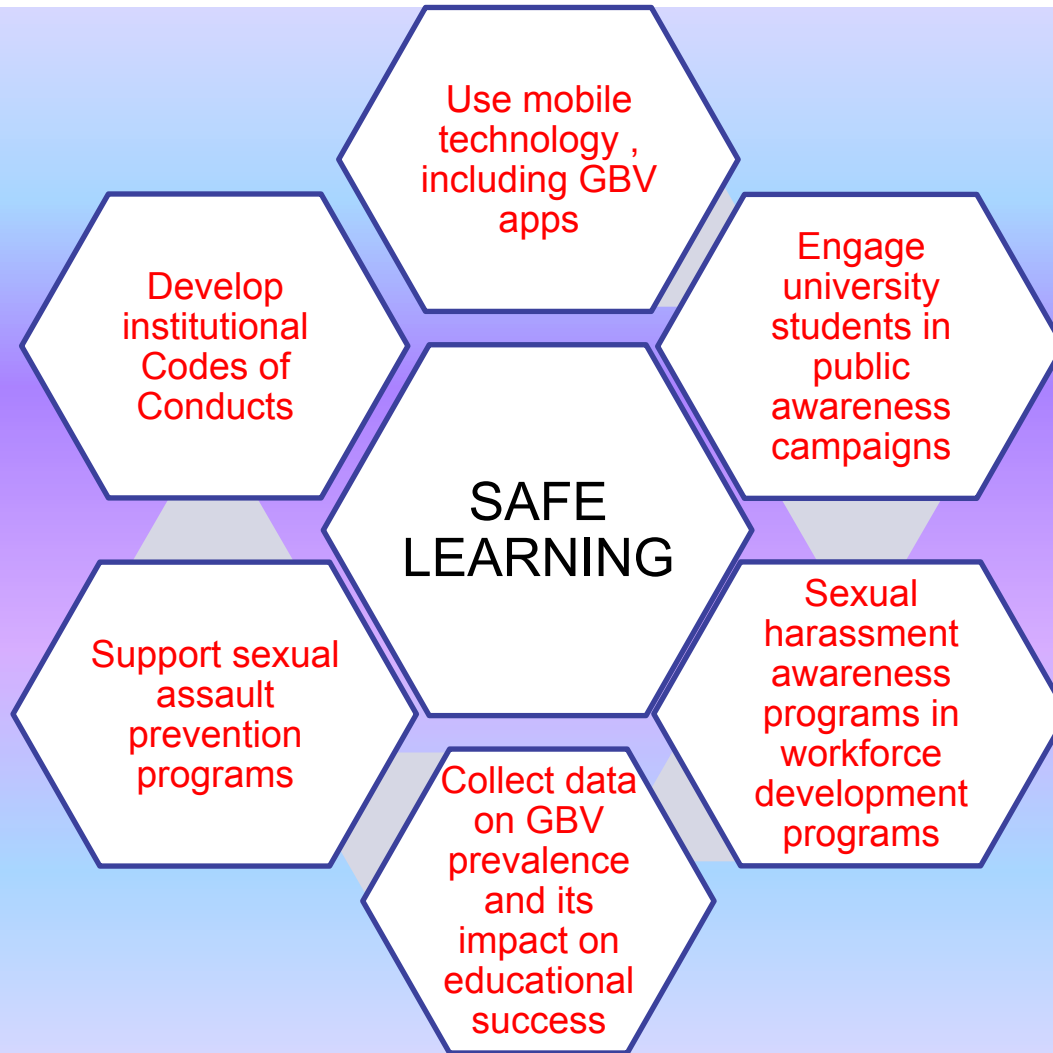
Use mobile technology , including GBV apps

Develop institutional Codes of Conducts

Engage university students in public awareness campaigns

SAFE LEARNING

Support sexual assault prevention programs

Sexual harassment awareness programs in workforce development programs

Collect data on GBV prevalence and its impact on educational success